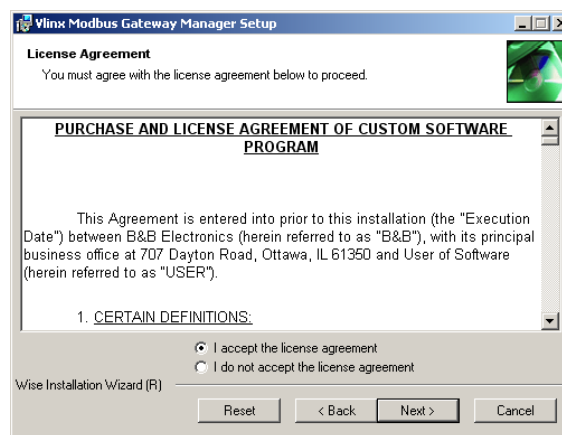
Vlinx Modbus Gateway Manager Setup

License Agreement

You must agree with the license agreement below to proceed.

PURCHASE AND LICENSE AGREEMENT OF CUSTOM SOFTWARE PROGRAM

This Agreement is entered into prior to this installation (the "Execution Date") between B&B Electronics (herein referred to as "B&B"), with its principal business office at 707 Dayton Road, Ottawa, IL 61350 and User of Software (herein referred to as "USER").

1. CERTAIN DEFINITIONS:

I accept the license agreement

I do not accept the license agreement

Wise Installation Wizard (R)

Reset

< Back

Next >

Cancel